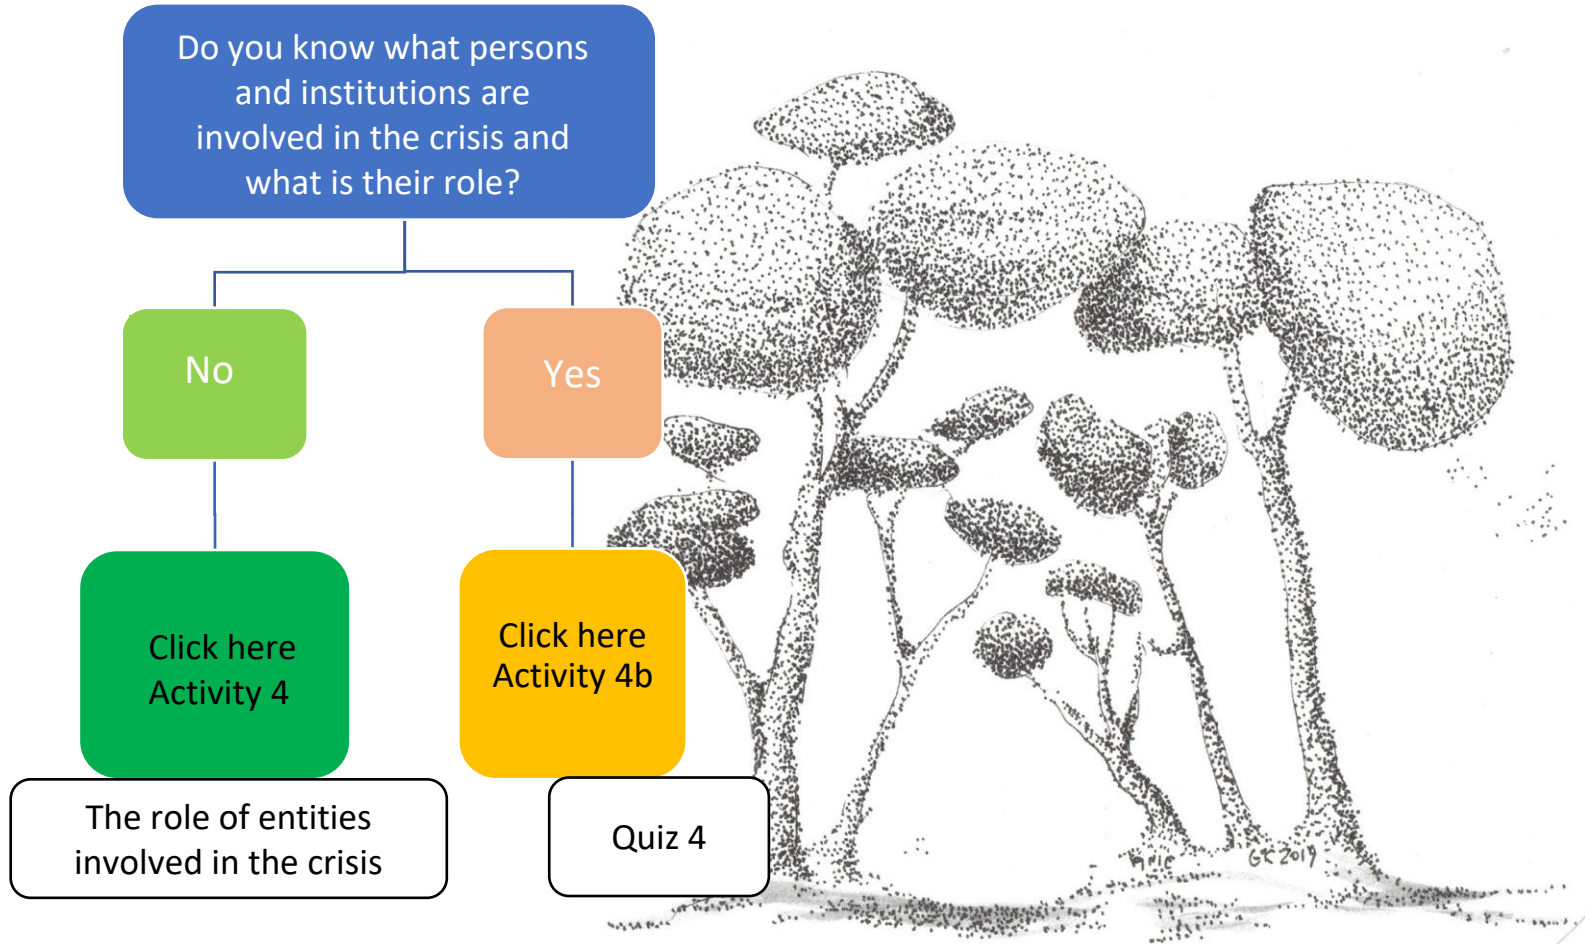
Do you know what persons and institutions are involved in the crisis and what is their role?

No

Yes

Click here
Activity 4

Click here
Activity 4b

The role of entities involved in the crisis

Quiz 4

GC 2019